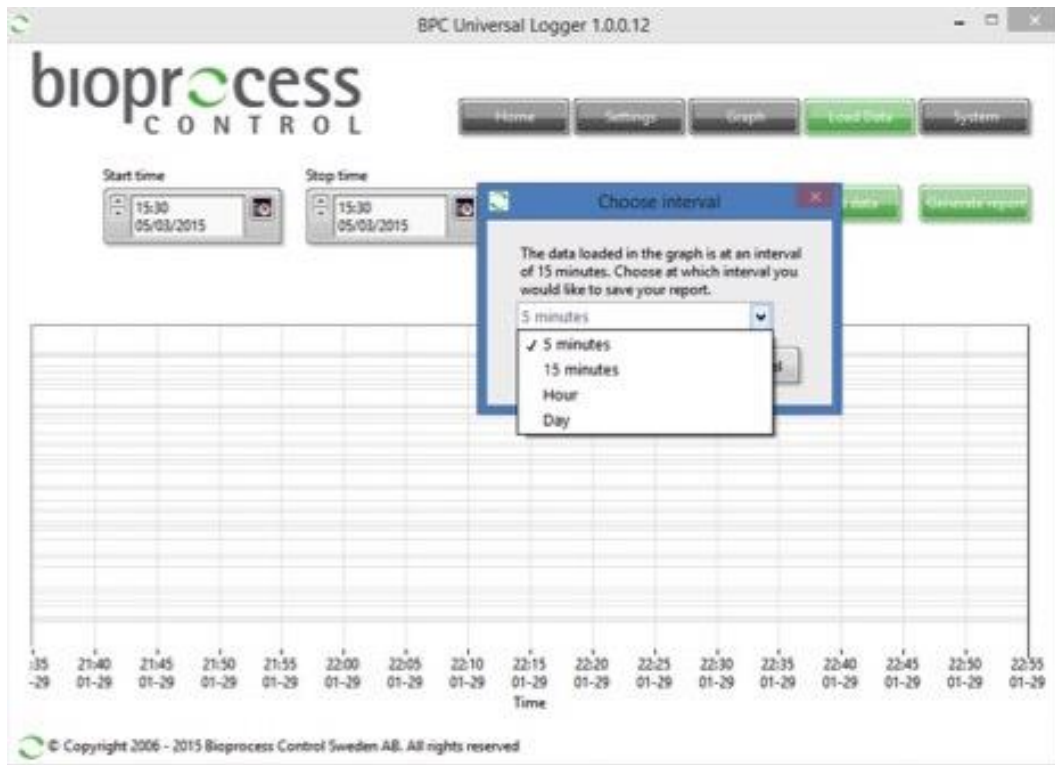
BPC Universal Logger 1.0.0.12

bioprocess CONTROL

Home | Settings | Graph | Load Data | System

Start time
15:30
05/03/2015

Stop time
15:30
05/03/2015

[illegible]data

Generate report

Choose interval

The data loaded in the graph is at an interval of 15 minutes. Choose at which interval you would like to save your report.

5 minutes

✓ 5 minutes
15 minutes
Hour
Day

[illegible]l

:35 -29 | 21:40 01-29 | 21:45 01-29 | 21:50 01-29 | 21:55 01-29 | 22:00 01-29 | 22:05 01-29 | 22:10 01-29 | 22:15 01-29 | 22:20 01-29 | 22:25 01-29 | 22:30 01-29 | 22:35 01-29 | 22:40 01-29 | 22:45 01-29 | 22:50 01-29 | 22:55 01-29

Time

© Copyright 2006 - 2015 Bioprocess Control Sweden AB. All rights reserved